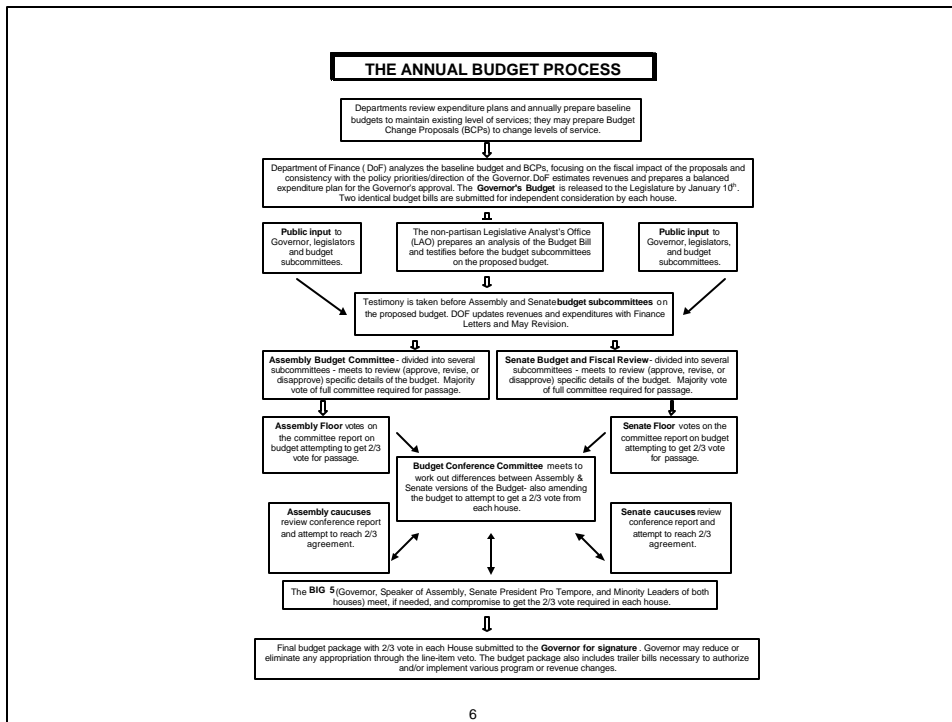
THE ANNUAL BUDGET PROCESS

Departments review expenditure plans and annually prepare baseline budgets to maintain existing level of services; they may prepare Budget Change Proposals (BCPs) to change levels of service.

Department of Finance ( DoF) analyzes the baseline budget and BCPs, focusing on the fiscal impact of the proposals and consistency with the policy priorities/direction of the Governor. DoF estimates revenues and prepares a balanced expenditure plan for the Governor's approval. The **Governor's Budget** is released to the Legislature by January 10$^{th}$. Two identical budget bills are submitted for independent consideration by each house.

**Public input** to Governor, legislators and budget subcommittees.

The non-partisan Legislative Analyst's Office (LAO) prepares an analysis of the Budget Bill and testifies before the budget subcommittees on the proposed budget.

**Public input** to Governor, legislators, and budget subcommittees.

Testimony is taken before Assembly and Senate **budget subcommittees** on the proposed budget. DOF updates revenues and expenditures with Finance Letters and May Revision.

**Assembly Budget Committee** - divided into several subcommittees - meets to review (approve, revise, or disapprove) specific details of the budget. Majority vote of full committee required for passage.

**Senate Budget and Fiscal Review** - divided into several subcommittees - meets to review (approve, revise, or disapprove) specific details of the budget. Majority vote of full committee required for passage.

**Assembly Floor** votes on the committee report on budget attempting to get 2/3 vote for passage.

**Budget Conference Committee** meets to work out differences between Assembly & Senate versions of the Budget- also amending the budget to attempt to get a 2/3 vote from each house.

**Senate Floor** votes on the committee report on budget attempting to get 2/3 vote for passage.

**Assembly caucuses** review conference report and attempt to reach 2/3 agreement.

**Senate caucuses** review conference report and attempt to reach 2/3 agreement.

The **BIG 5** (Governor, Speaker of Assembly, Senate President Pro Tempore, and Minority Leaders of both houses) meet, if needed, and compromise to get the 2/3 vote required in each house.

Final budget package with 2/3 vote in each House submitted to the **Governor for signature** . Governor may reduce or eliminate any appropriation through the line-item veto. The budget package also includes trailer bills necessary to authorize and/or implement various program or revenue changes.

6